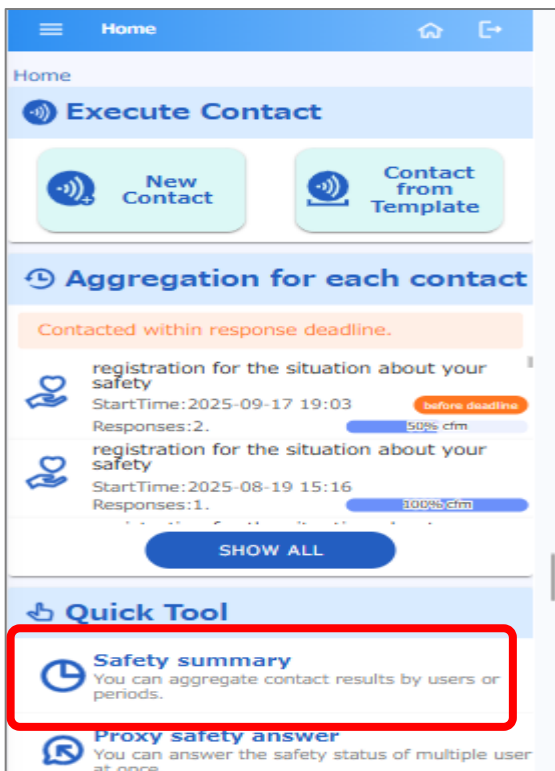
Home

Home

Execute Contact

New Contact

Contact from Template

Aggregation for each contact

Contacted within response deadline.

registration for the situation about your safety
StartTime:2025-09-17 19:03
before deadline
Responses:2.
50% cfm

registration for the situation about your safety
StartTime:2025-08-19 15:16
Responses:1.
100% cfm

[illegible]

SHOW ALL

Quick Tool

Safety summary
You can aggregate contact results by users or periods.

Proxy safety answer
You can answer the safety status of multiple user at once